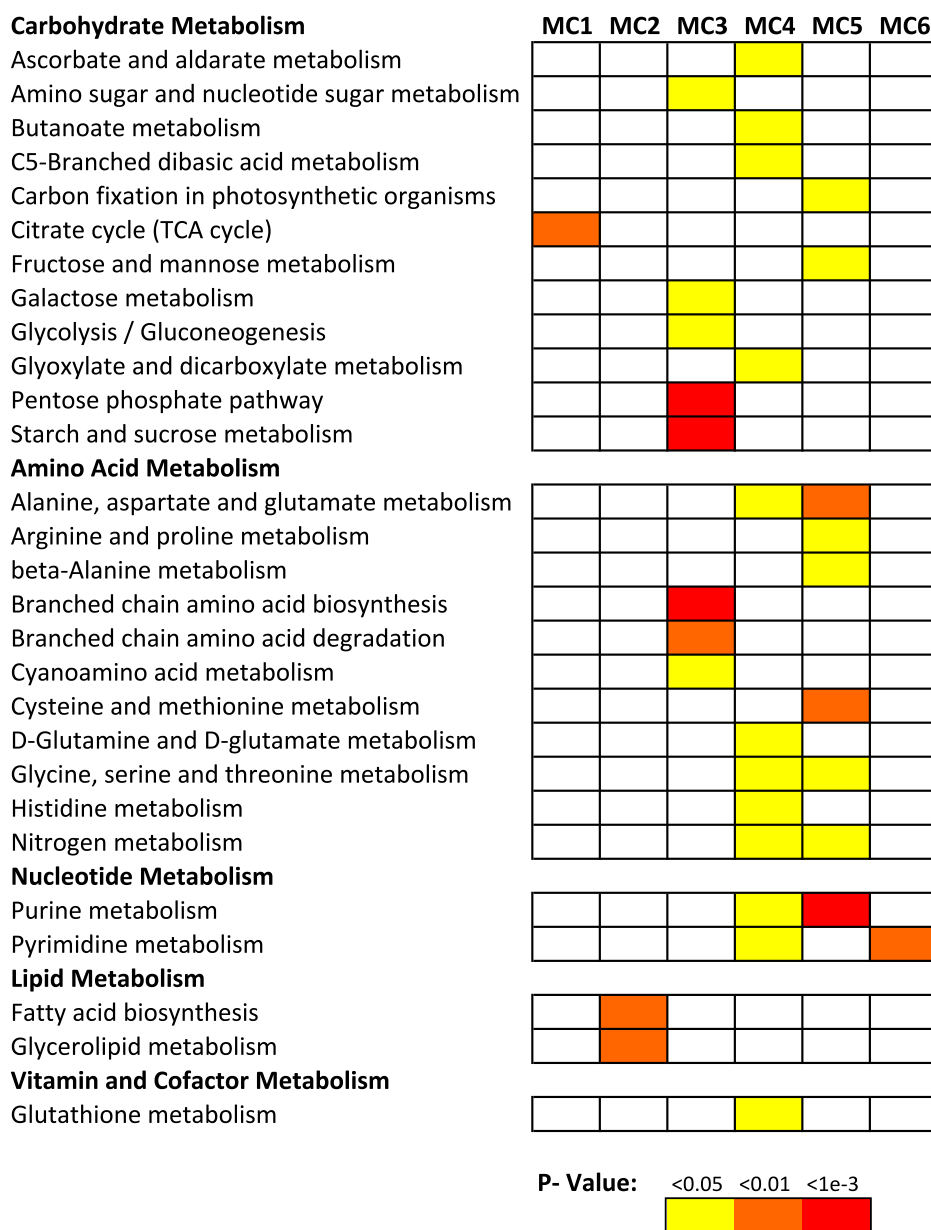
**Carbohydrate Metabolism** MC1 MC2 MC3 MC4 MC5 MC6
Ascorbate and aldarate metabolism
Amino sugar and nucleotide sugar metabolism
Butanoate metabolism
C5-Branched dibasic acid metabolism
Carbon fixation in photosynthetic organisms
Citrate cycle (TCA cycle)
Fructose and mannose metabolism
Galactose metabolism
Glycolysis / Gluconeogenesis
Glyoxylate and dicarboxylate metabolism
Pentose phosphate pathway
Starch and sucrose metabolism
**Amino Acid Metabolism**
Alanine, aspartate and glutamate metabolism
Arginine and proline metabolism
beta-Alanine metabolism
Branched chain amino acid biosynthesis
Branched chain amino acid degradation
Cyanoamino acid metabolism
Cysteine and methionine metabolism
D-Glutamine and D-glutamate metabolism
Glycine, serine and threonine metabolism
Histidine metabolism
Nitrogen metabolism
**Nucleotide Metabolism**
Purine metabolism
Pyrimidine metabolism
**Lipid Metabolism**
Fatty acid biosynthesis
Glycerolipid metabolism
**Vitamin and Cofactor Metabolism**
Glutathione metabolism

**P- Value:** <0.05 <0.01 <1e-3